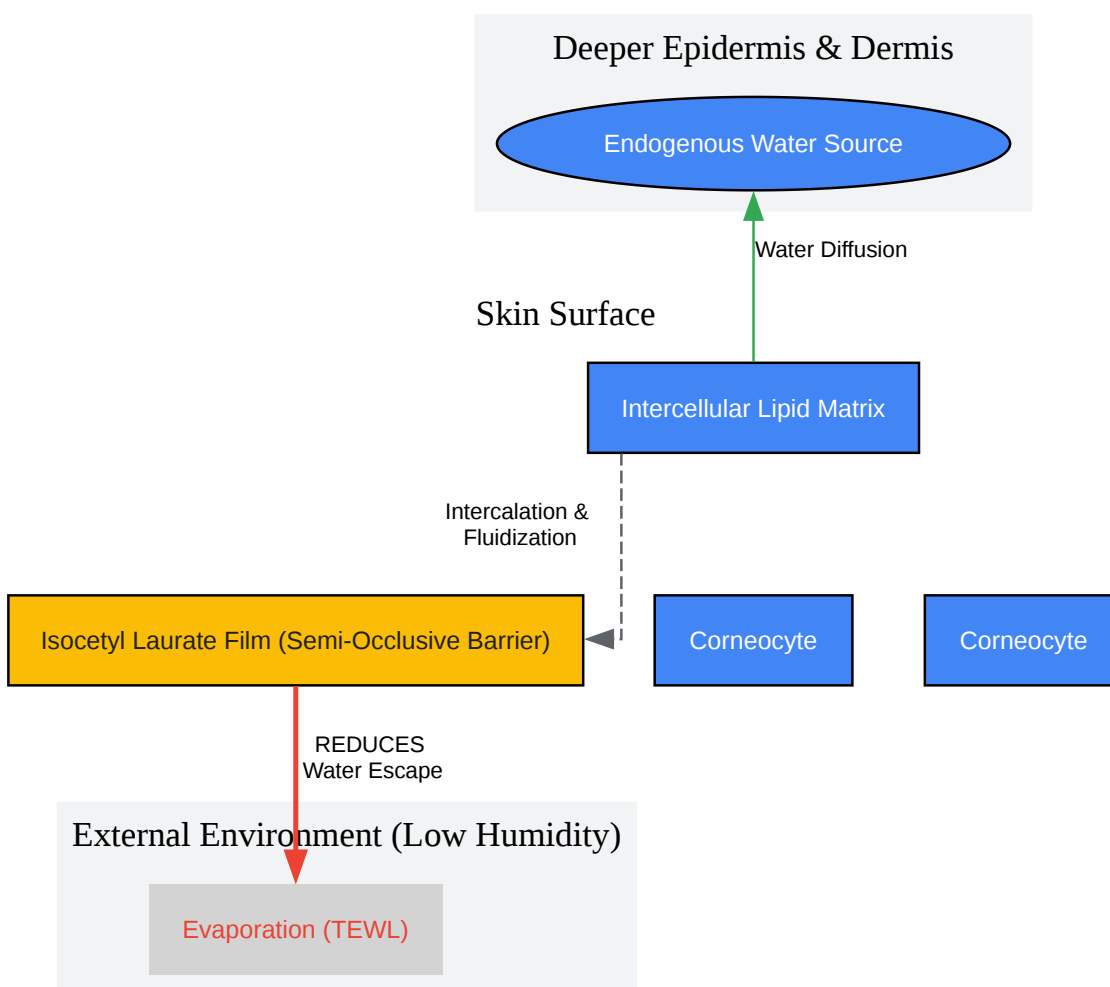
Deeper Epidermis & Dermis

Endogenous Water Source

Water Diffusion

Skin Surface

Intercellular Lipid Matrix

Intercalation & Fluidization

Isocetyl Laurate Film (Semi-Occlusive Barrier)

Corneocyte

Corneocyte

REDUCES Water Escape

External Environment (Low Humidity)

Evaporation (TEWL)